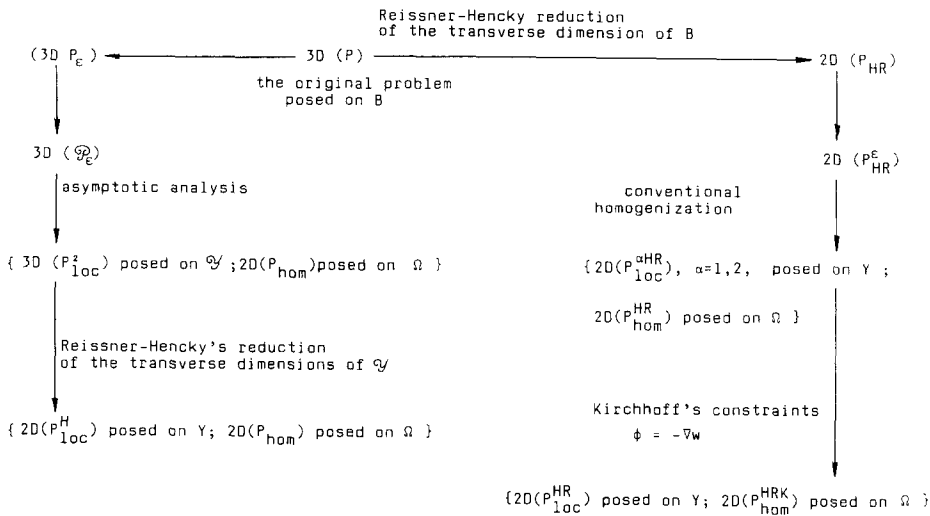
Reissner-Hencky reduction of the transverse dimension of B

(3D $P_\varepsilon$) ← 3D (P) → 2D ($P_{HR}$)

the original problem posed on B

3D ($\mathcal{P}_\varepsilon$)

2D ($P^{\varepsilon}_{HR}$)

asymptotic analysis

conventional homogenization

{ 3D ($P^{2}_{loc}$) posed on $\mathcal{Y}$ ; 2D($P_{hom}$) posed on $\Omega$ }

{2D($P^{\alpha HR}_{loc}$), $\alpha$=1,2, posed on Y ; 2D($P^{HR}_{hom}$) posed on $\Omega$ }

Reissner-Hencky's reduction of the transverse dimensions of $\mathcal{Y}$

{ 2D($P^{H}_{loc}$) posed on Y; 2D($P_{hom}$) posed on $\Omega$ }

Kirchhoff's constraints
$\phi = -\nabla w$

{2D($P^{HR}_{loc}$) posed on Y; 2D($P^{HRK}_{hom}$) posed on $\Omega$ }